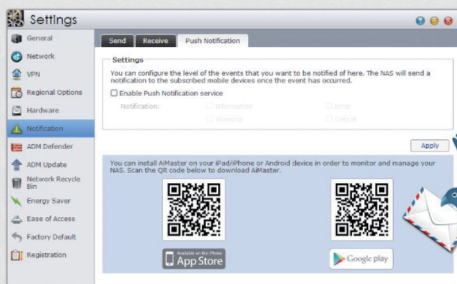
Settings

General
Network
VPN
Regional Options
Hardware
Notification
ADM Defender
ADM Update
Network Recycle Bin
Energy Saver
Ease of Access
Factory Default
Registration

Send | Receive | Push Notification

Settings

You can configure the level of the events that you want to be notified of here. The NAS will send a notification to the subscribed mobile devices once the event has occurred.

Enable Push Notification service

Notification: Information | Error
Warning | Critical

Apply

You can install AiMaster on your iPad/iPhone or Android device in order to monitor and manage your NAS. Scan the QR code below to download AiMaster.

Available on the iPhone
App Store

Google play